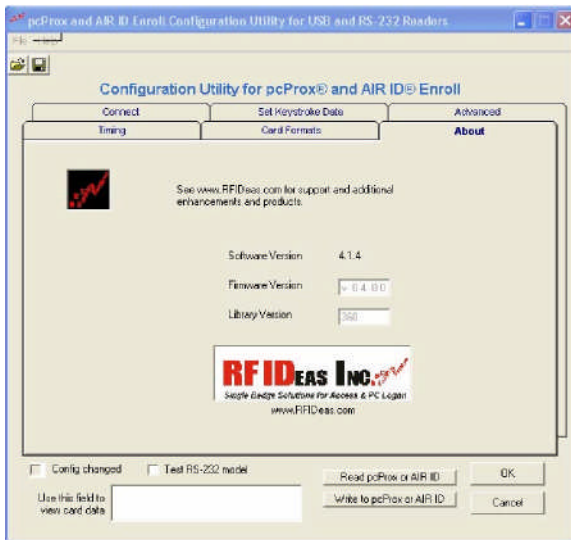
pcProx and AIR ID Enroll Configuration Utility for USB and RS-232 Readers

File Help

Configuration Utility for pcProx® and AIR ID® Enroll

Connect | Set Keystroke Data | Advanced
Timing | Card Formats | About

See www.RFIDeas.com for support and additional enhancements and products.

Software Version 4.1.4

Firmware Version v 0.4.0.0

Library Version 360

RF IDeas Inc.

Single Badge Solutions for Access & PC Logon

www.RFIDeas.com

Config changed

Test RS-232 model

Use this field to view card data

Read pcProx or AIR ID

Write to pcProx or AIR ID

OK

Cancel